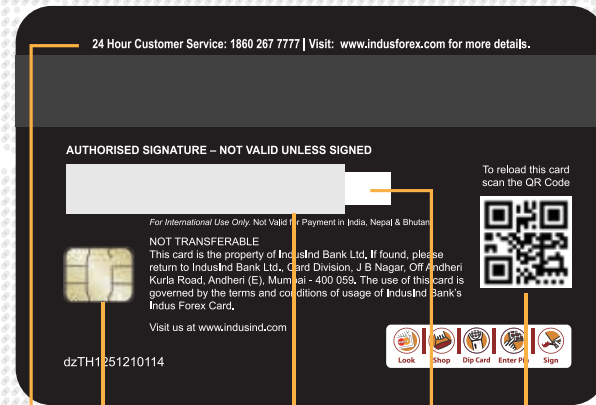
24 Hour Customer Service: 1860 267 7777 | Visit: www.indusforex.com for more details.

AUTHORISED SIGNATURE – NOT VALID UNLESS SIGNED

To reload this card scan the QR Code

For International Use Only. Not Valid for Payment in India, Nepal & Bhutan

NOT TRANSFERABLE
This card is the property of IndusInd Bank Ltd. If found, please return to IndusInd Bank Ltd., Card Division, J B Nagar, Off Andheri Kurla Road, Andheri (E), Mumbai - 400 059. The use of this card is governed by the terms and conditions of usage of IndusInd Bank's Indus Forex Card.

Visit us at www.indusind.com

dzTH1251210114

Look Shop Dip Card Enter Pin Sign